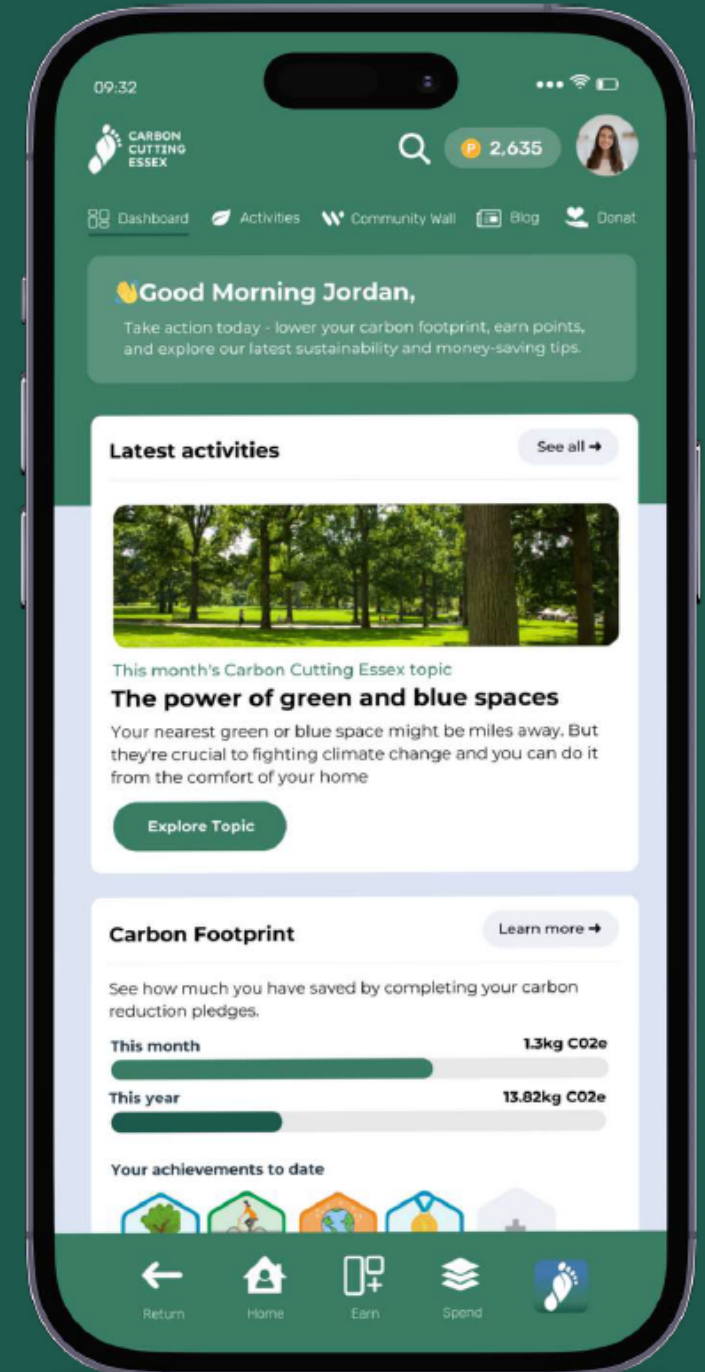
09:32

CARBON CUTTING ESSEX

P 2,635

Dashboard Activities Community Wall Blog Donat

👋Good Morning Jordan,

Take action today - lower your carbon footprint, earn points, and explore our latest sustainability and money-saving tips.

Latest activities

See all →

This month's Carbon Cutting Essex topic

The power of green and blue spaces

Your nearest green or blue space might be miles away. But they're crucial to fighting climate change and you can do it from the comfort of your home

Explore Topic

Carbon Footprint

Learn more →

See how much you have saved by completing your carbon reduction pledges.

This month 1.3kg C02e

This year 13.82kg C02e

Your achievements to date

Return Home Earn Spend